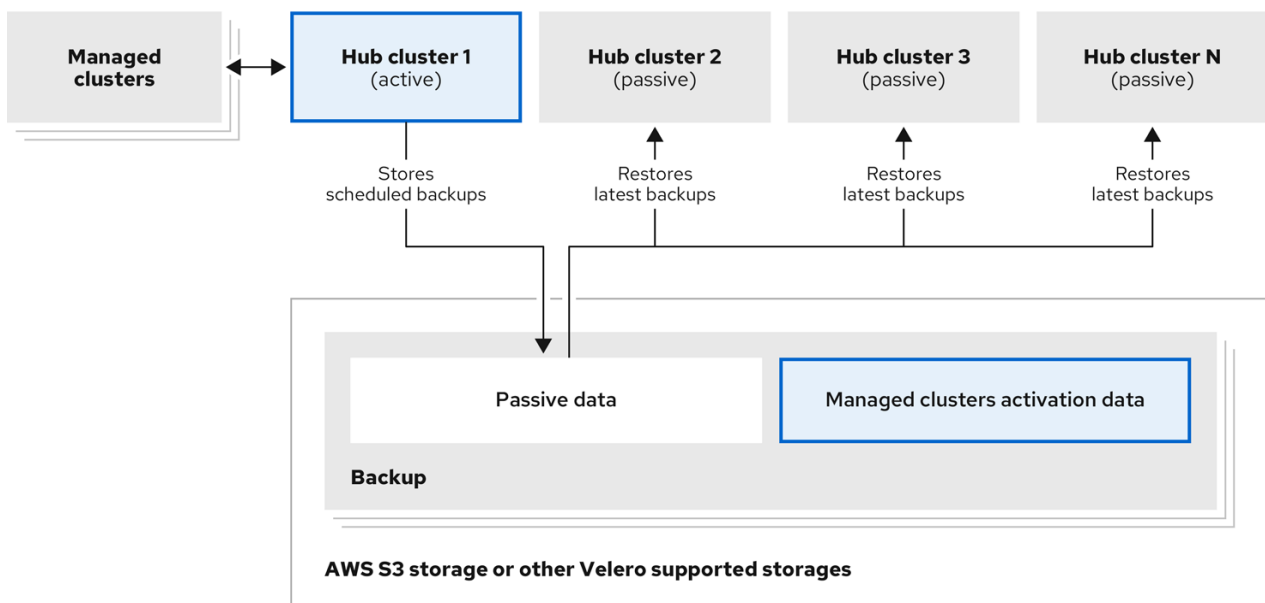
Managed clusters

Hub cluster 1
(active)

Hub cluster 2
(passive)

Hub cluster 3
(passive)

Hub cluster N
(passive)

Stores scheduled backups

Restores latest backups

Restores latest backups

Restores latest backups

Passive data

Managed clusters activation data

Backup

AWS S3 storage or other Velero supported storages